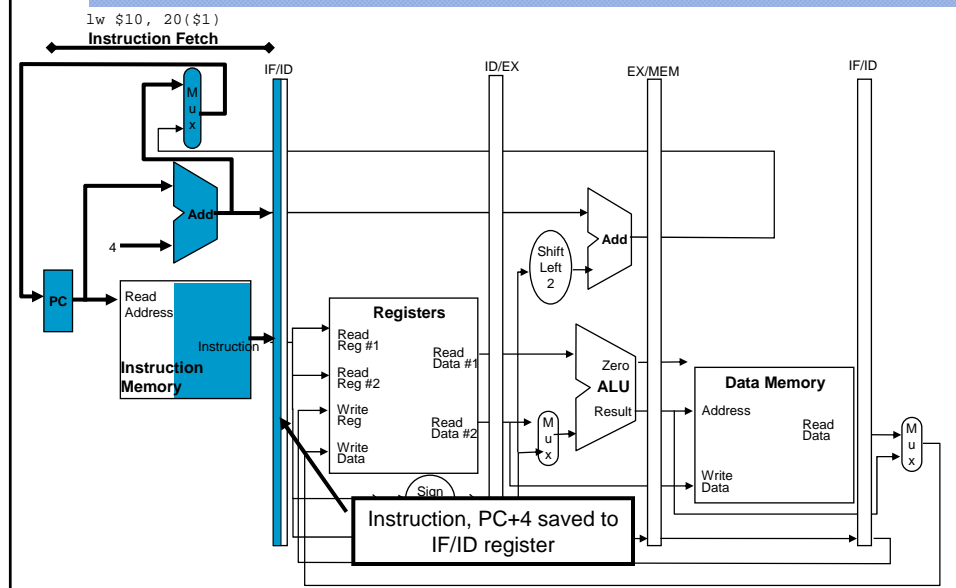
lw $10, 20($1)
Instruction Fetch

IF/ID
ID/EX
EX/MEM
IF/ID

M
u
x

Add

4

PC

Read Address

Instruction

Instruction Memory

Shift Left 2

Add

Registers

Read Reg #1

Read Reg #2

Write Reg

Write Data

Read Data #1

Read Data #2

M
u
x

Zero

ALU

Result

Data Memory

Address

Read Data

Write Data

M
u
x

Sign

Instruction, PC+4 saved to IF/ID register